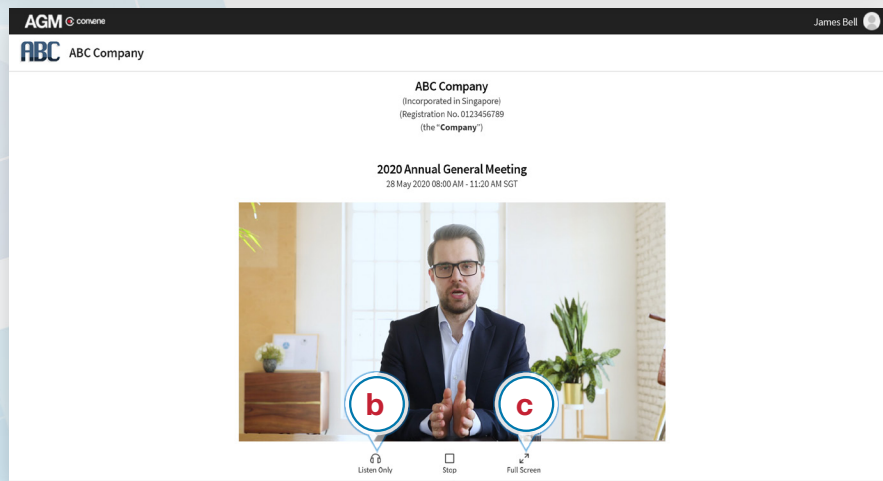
AGM comene

James Bell

ABC ABC Company

ABC Company
(Incorporated in Singapore)
(Registration No. 0123456789
(the "**Company**")

2020 Annual General Meeting
28 May 2020 08:00 AM - 11:20 AM SGT

b

c

Listen Only

Stop

Full Screen